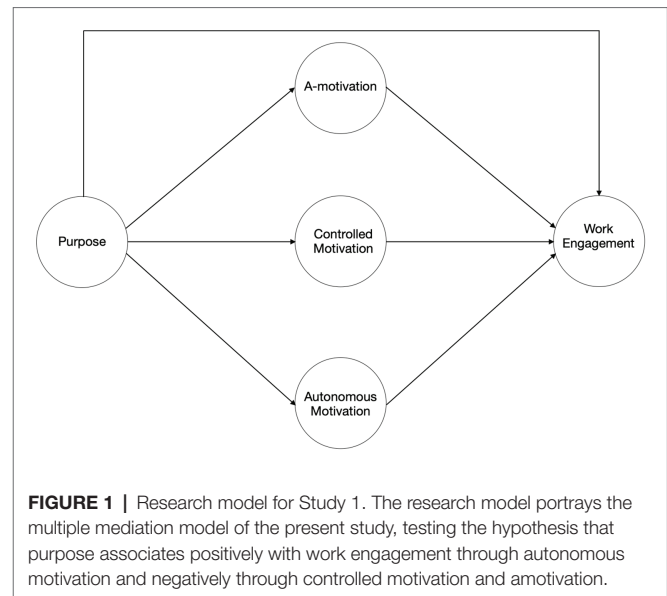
A-motivation

Purpose

Controlled Motivation

Work Engagement

Autonomous Motivation

**FIGURE 1 |** Research model for Study 1. The research model portrays the multiple mediation model of the present study, testing the hypothesis that purpose associates positively with work engagement through autonomous motivation and negatively through controlled motivation and amotivation.